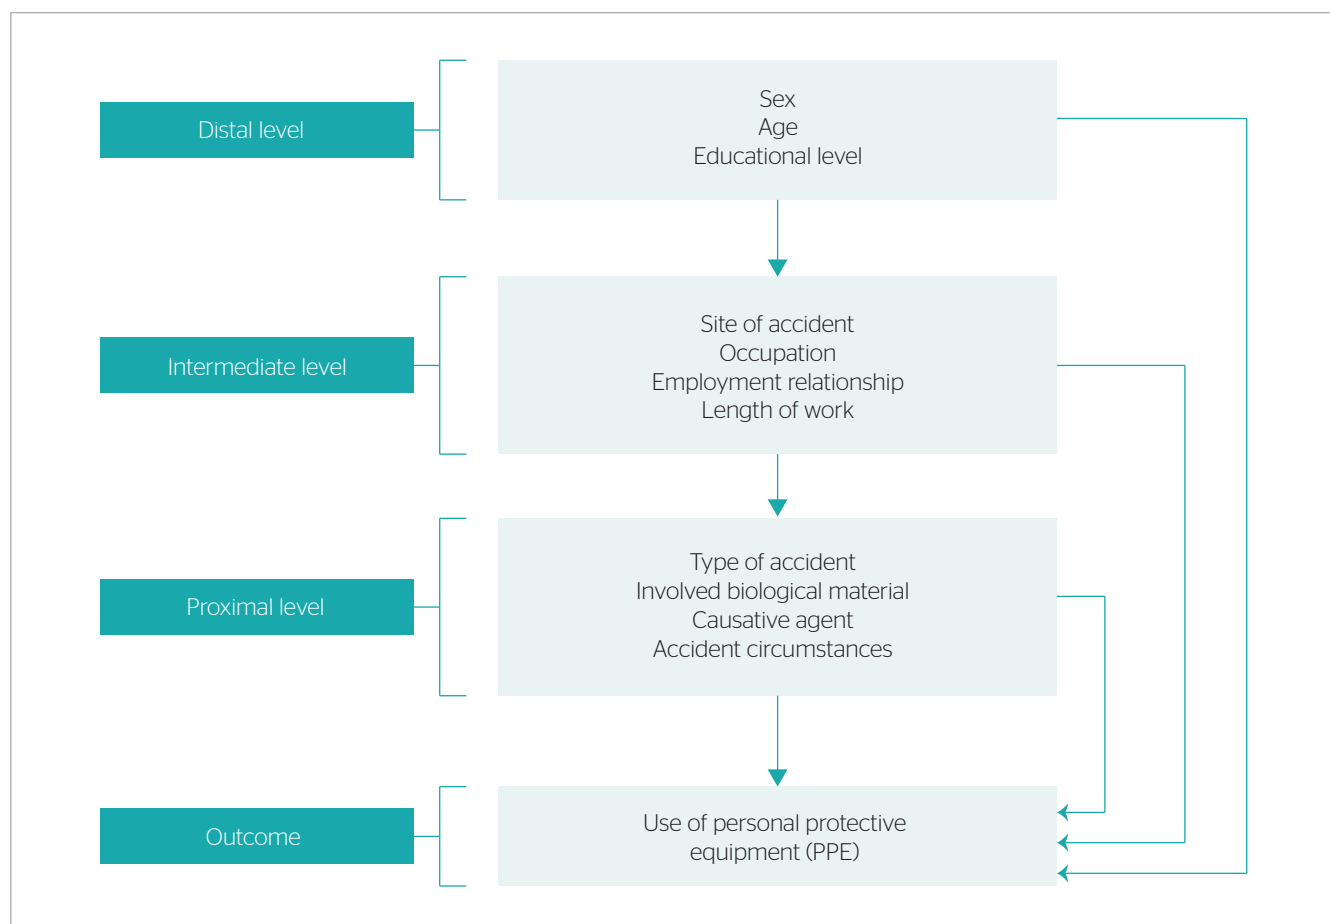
Distal level

Sex
Age
Educational level

Intermediate level

Site of accident
Occupation
Employment relationship
Length of work

Proximal level

Type of accident
Involved biological material
Causative agent
Accident circumstances

Outcome

Use of personal protective equipment (PPE)